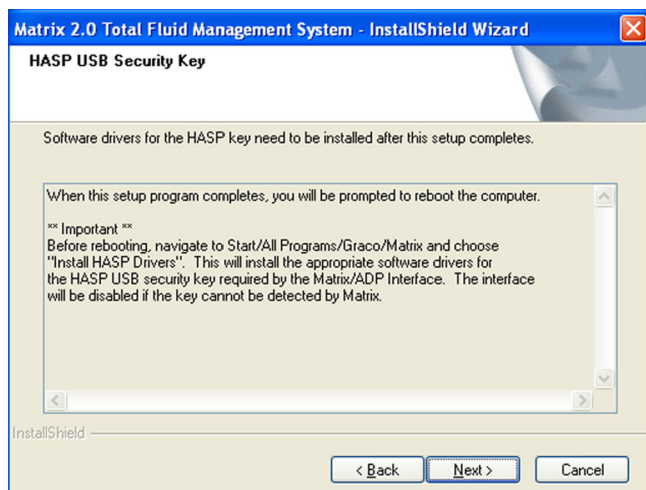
Matrix 2.0 Total Fluid Management System - InstallShield Wizard

HASP USB Security Key

Software drivers for the HASP key need to be installed after this setup completes.

When this setup program completes, you will be prompted to reboot the computer.

** Important **
Before rebooting, navigate to Start/All Programs/Graco/Matrix and choose "Install HASP Drivers". This will install the appropriate software drivers for the HASP USB security key required by the Matrix/ADP Interface. The interface will be disabled if the key cannot be detected by Matrix.

InstallShield

< Back

Next >

Cancel